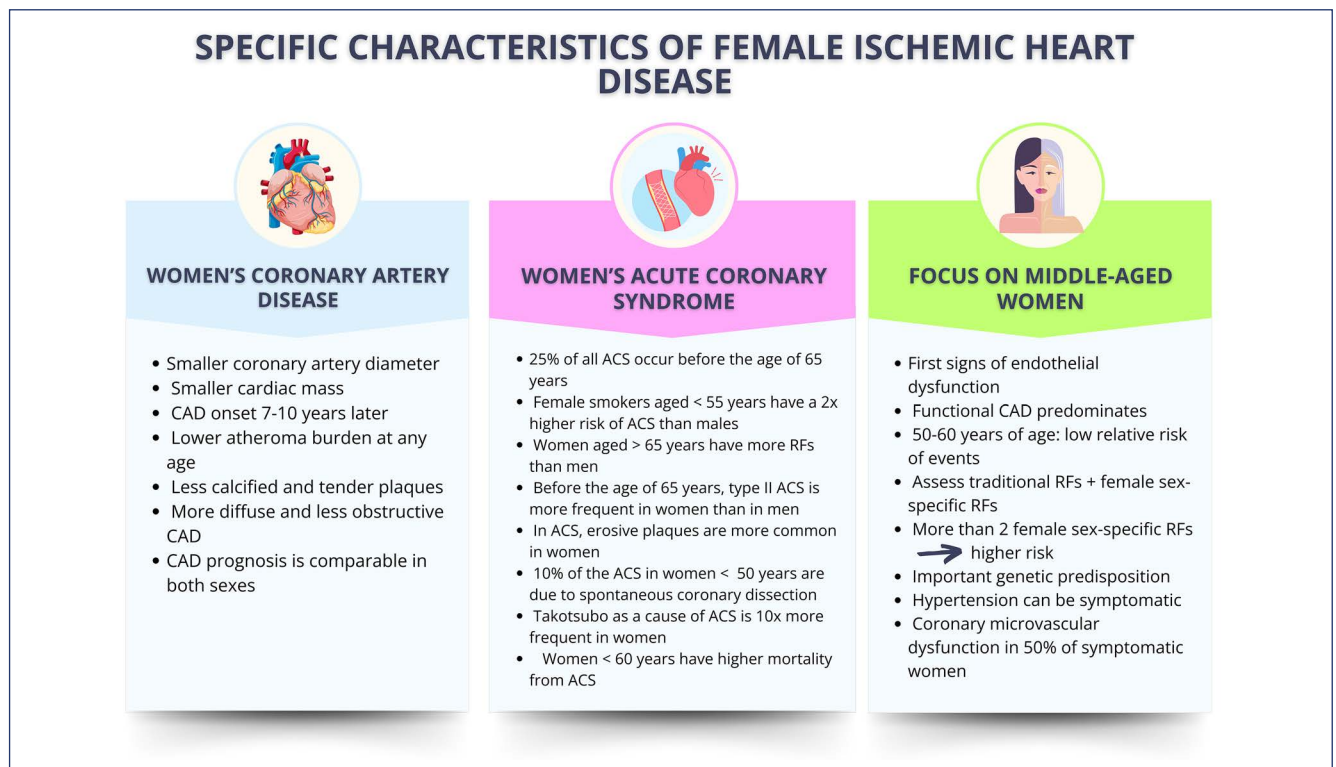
SPECIFIC CHARACTERISTICS OF FEMALE ISCHEMIC HEART DISEASE

WOMEN'S CORONARY ARTERY DISEASE

- Smaller coronary artery diameter
- Smaller cardiac mass
- CAD onset 7-10 years later
- Lower atheroma burden at any age
- Less calcified and tender plaques
- More diffuse and less obstructive CAD
- CAD prognosis is comparable in both sexes

WOMEN'S ACUTE CORONARY SYNDROME

- 25% of all ACS occur before the age of 65 years
- Female smokers aged < 55 years have a 2x higher risk of ACS than males
- Women aged > 65 years have more RFs than men
- Before the age of 65 years, type II ACS is more frequent in women than in men
- In ACS, erosive plaques are more common in women
- 10% of the ACS in women < 50 years are due to spontaneous coronary dissection
- Takotsubo as a cause of ACS is 10x more frequent in women
- Women < 60 years have higher mortality from ACS

FOCUS ON MIDDLE-AGED WOMEN

- First signs of endothelial dysfunction
- Functional CAD predominates
- 50-60 years of age: low relative risk of events
- Assess traditional RFs + female sex-specific RFs
- More than 2 female sex-specific RFs → higher risk
- Important genetic predisposition
- Hypertension can be symptomatic
- Coronary microvascular dysfunction in 50% of symptomatic women